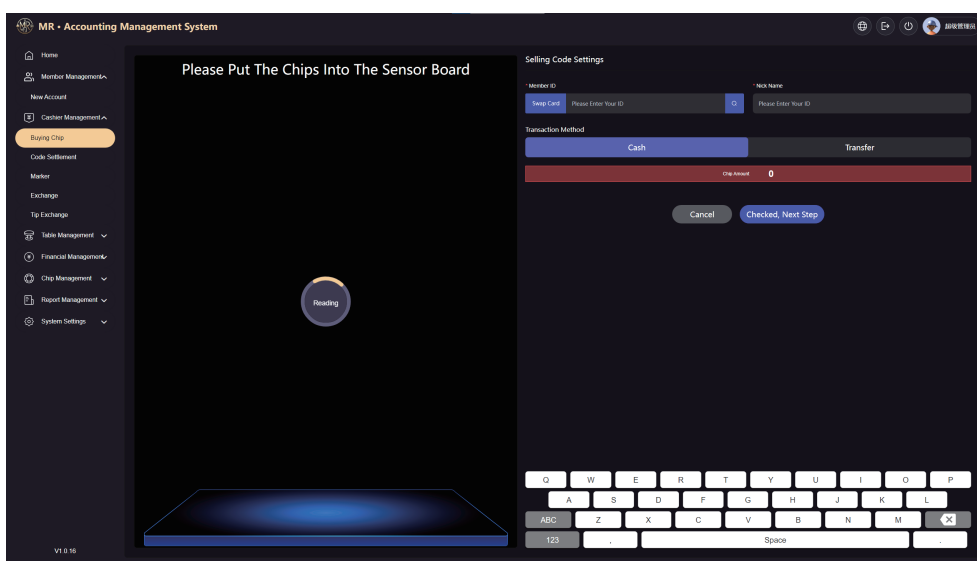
MR • Accounting Management System

超级管理员

Home
Member Management
New Account
Cashier Management
Buying Chip
Code Settlement
Marker
Exchange
Tip Exchange
Table Management
Financial Management
Chip Management
Report Management
System Settings

V1.0.16

Please Put The Chips Into The Sensor Board

Reading

Selling Code Settings

* Member ID
Swap Card
Please Enter Your ID

* Nick Name
Please Enter Your ID

Transaction Method
Cash
Transfer

Chip Amount 0

Cancel
Checked, Next Step

Q W E R T Y U I O P
A S D F G H J K L
ABC Z X C V B N M
123 , Space .